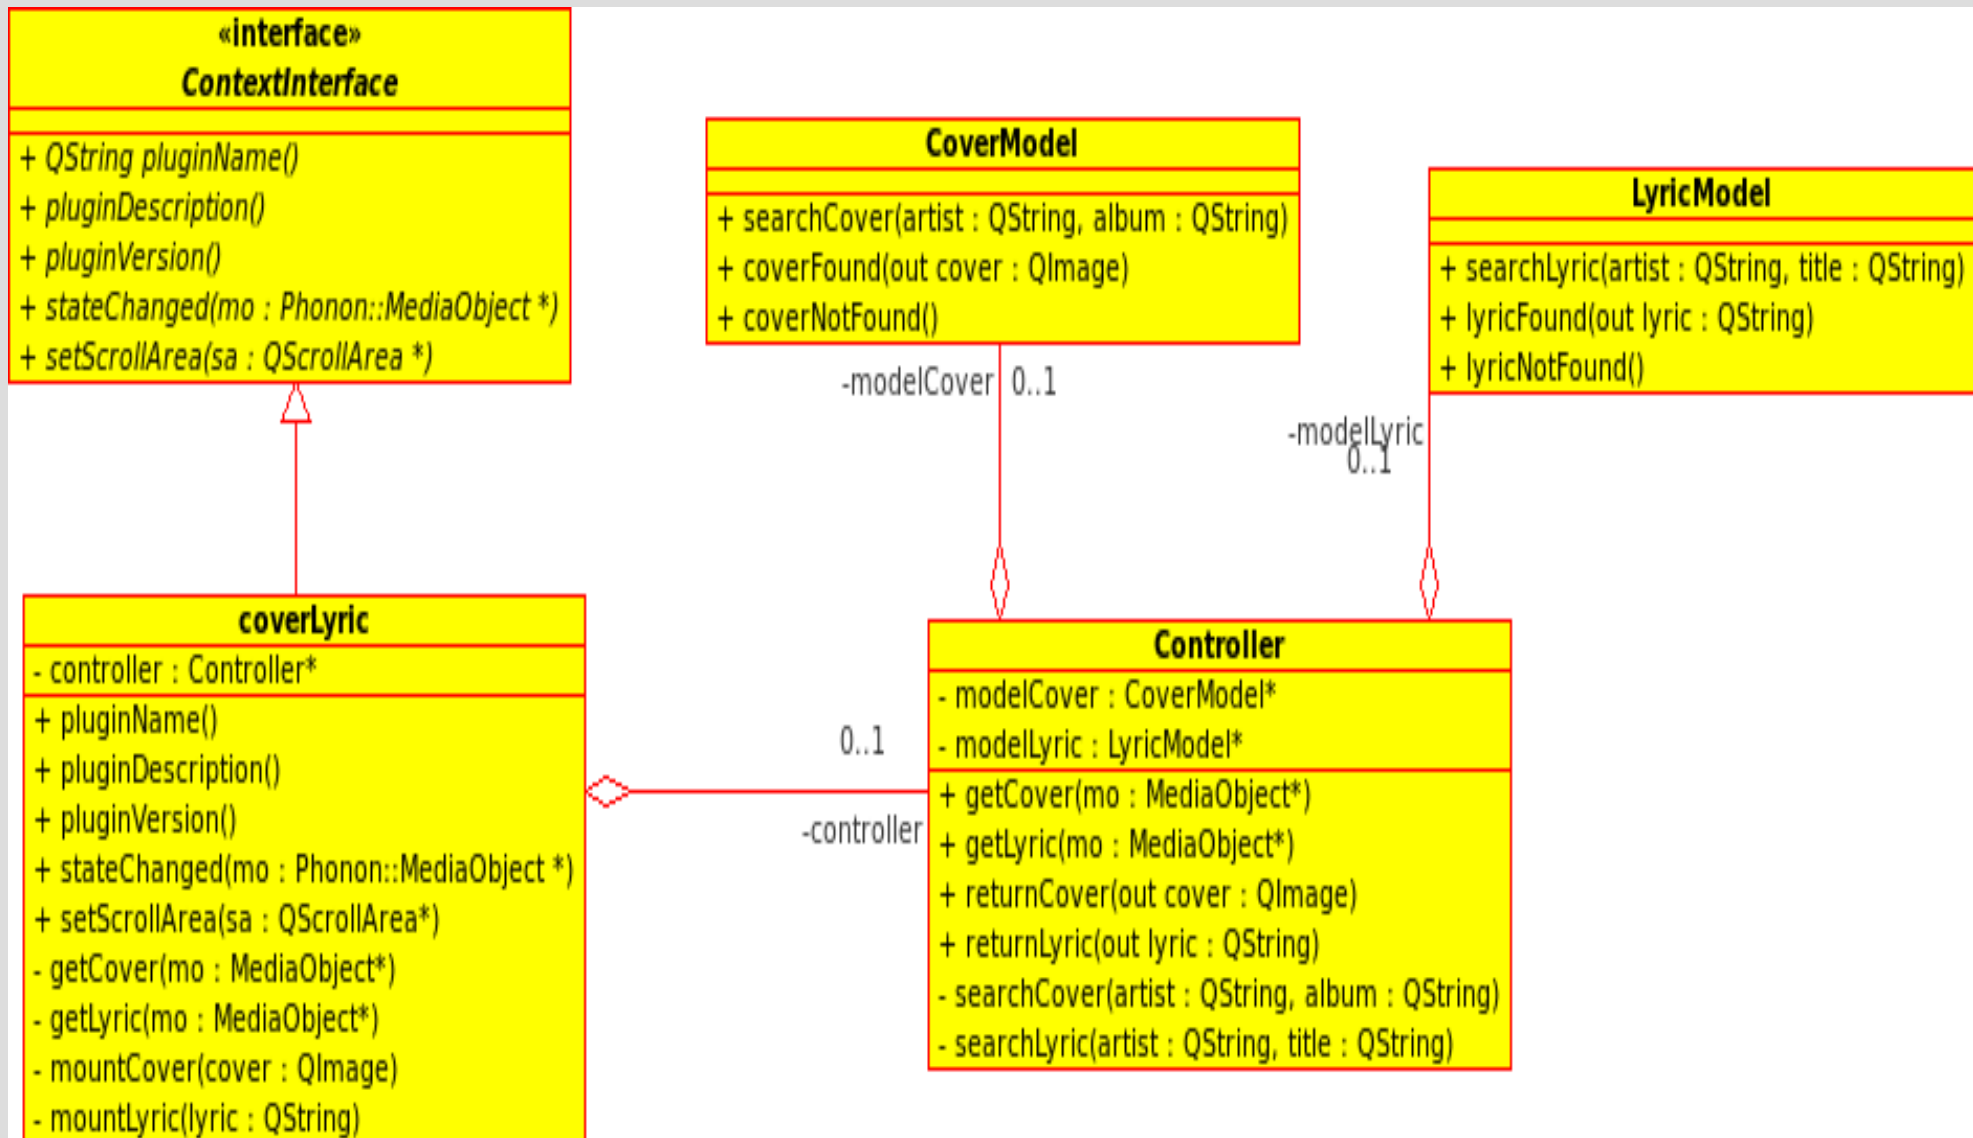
«interface»
ContextInterface

+ QString pluginName()
+ pluginDescription()
+ pluginVersion()
+ stateChanged(mo : Phonon::MediaObject *)
+ setScrollArea(sa : QScrollArea *)

CoverModel

+ searchCover(artist : QString, album : QString)
+ coverFound(out cover : QImage)
+ coverNotFound()

LyricModel

+ searchLyric(artist : QString, title : QString)
+ lyricFound(out lyric : QString)
+ lyricNotFound()

-modelCover 0..1

-modelLyric 0..1

coverLyric

- controller : Controller*

+ pluginName()
+ pluginDescription()
+ pluginVersion()
+ stateChanged(mo : Phonon::MediaObject *)
+ setScrollArea(sa : QScrollArea*)
- getCover(mo : MediaObject*)
- getLyric(mo : MediaObject*)
- mountCover(cover : QImage)
- mountLyric(lyric : QString)

0..1

-controller

Controller

- modelCover : CoverModel*
- modelLyric : LyricModel*

+ getCover(mo : MediaObject*)
+ getLyric(mo : MediaObject*)
+ returnCover(out cover : QImage)
+ returnLyric(out lyric : QString)
- searchCover(artist : QString, album : QString)
- searchLyric(artist : QString, title : QString)